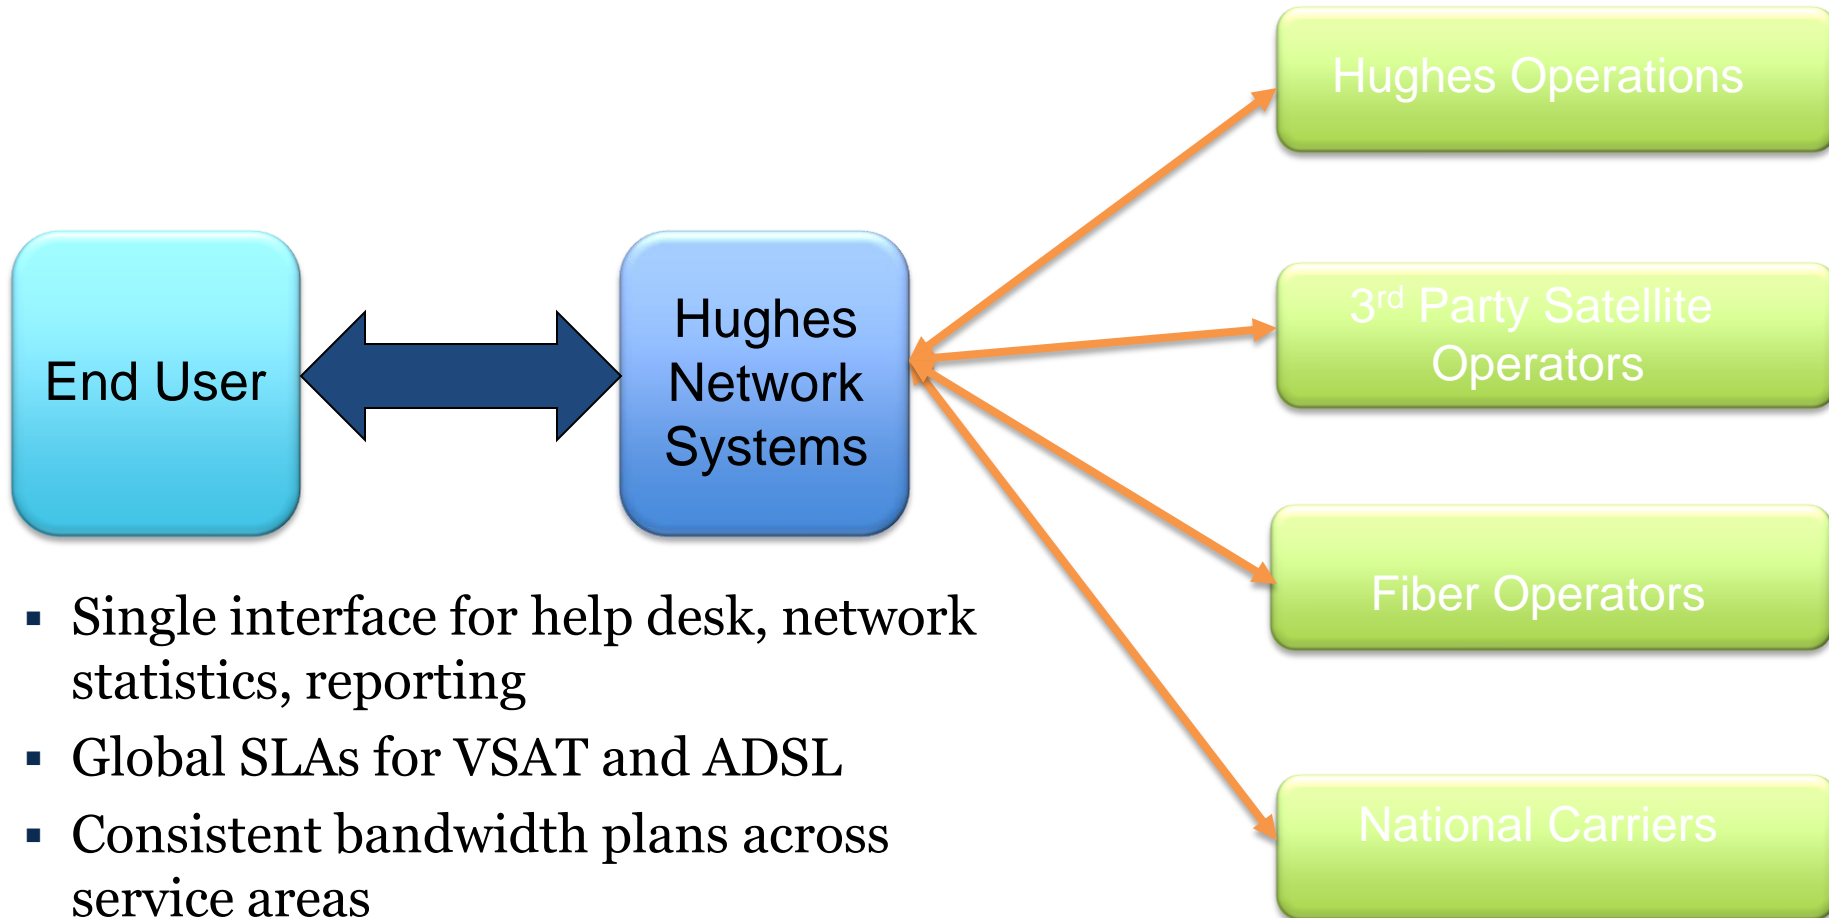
Hughes Operations

End User

Hughes Network Systems

3$^{rd}$ Party Satellite Operators

Fiber Operators

National Carriers

▪ Single interface for help desk, network statistics, reporting

▪ Global SLAs for VSAT and ADSL

▪ Consistent bandwidth plans across service areas